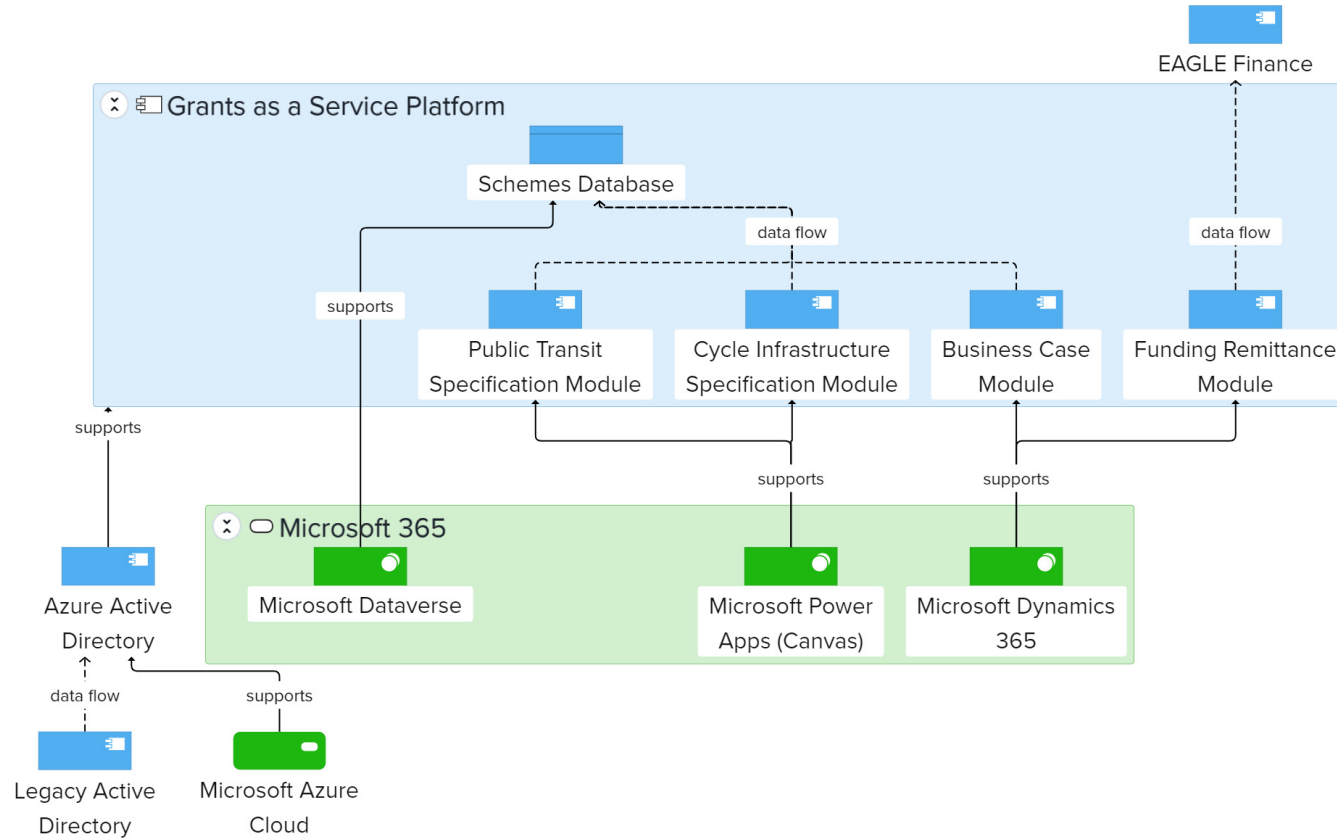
EAGLE Finance

Grants as a Service Platform

Schemes Database

data flow

data flow

supports

Public Transit Specification Module

Cycle Infrastructure Specification Module

Business Case Module

Funding Remittance Module

supports

supports

supports

Microsoft 365

Microsoft Dataverse

Microsoft Power Apps (Canvas)

Microsoft Dynamics 365

Azure Active Directory

data flow

supports

Legacy Active Directory

Microsoft Azure Cloud